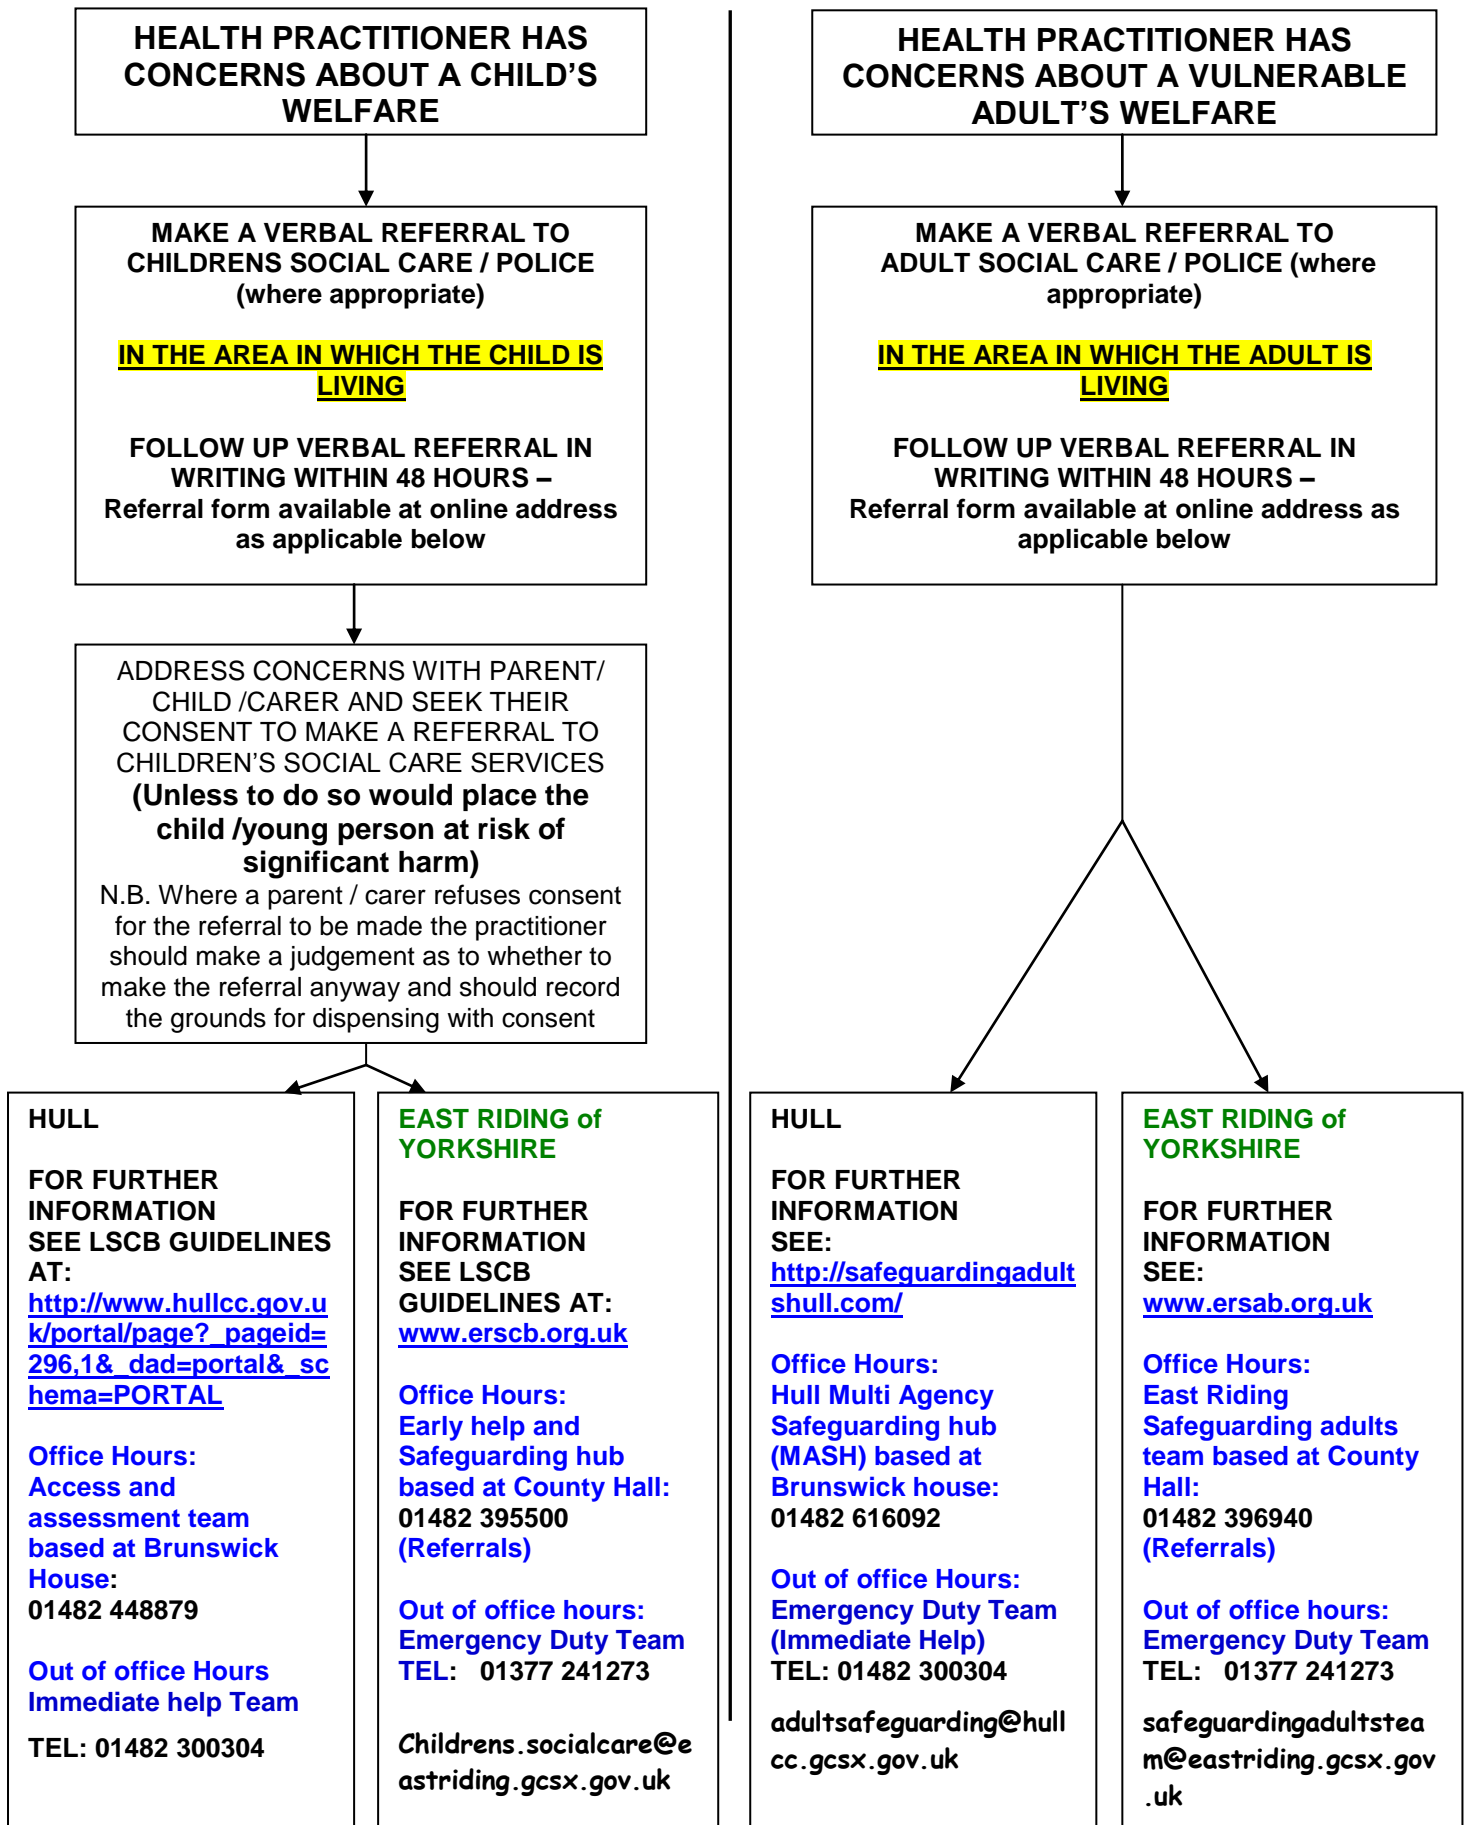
HEALTH PRACTITIONER HAS CONCERNS ABOUT A CHILD'S WELFARE

MAKE A VERBAL REFERRAL TO CHILDRENS SOCIAL CARE / POLICE (where appropriate)

IN THE AREA IN WHICH THE CHILD IS LIVING

FOLLOW UP VERBAL REFERRAL IN WRITING WITHIN 48 HOURS – Referral form available at online address as applicable below

ADDRESS CONCERNS WITH PARENT/ CHILD /CARER AND SEEK THEIR CONSENT TO MAKE A REFERRAL TO CHILDREN'S SOCIAL CARE SERVICES
(Unless to do so would place the child /young person at risk of significant harm)
N.B. Where a parent / carer refuses consent for the referral to be made the practitioner should make a judgement as to whether to make the referral anyway and should record the grounds for dispensing with consent

HULL

FOR FURTHER INFORMATION SEE LSCB GUIDELINES AT:
http://www.hullcc.gov.uk/portal/page?_pageid=296,1&_dad=portal&_schema=PORTAL

Office Hours:
Access and assessment team based at Brunswick House:
01482 448879

Out of office Hours
Immediate help Team

TEL: 01482 300304

EAST RIDING of YORKSHIRE

FOR FURTHER INFORMATION SEE LSCB GUIDELINES AT:
www.erscb.org.uk

Office Hours:
Early help and Safeguarding hub based at County Hall:
01482 395500
(Referrals)

Out of office hours:
Emergency Duty Team
TEL: 01377 241273

Childrens.socialcare@eastriding.gcsx.gov.uk

HEALTH PRACTITIONER HAS CONCERNS ABOUT A VULNERABLE ADULT'S WELFARE

MAKE A VERBAL REFERRAL TO ADULT SOCIAL CARE / POLICE (where appropriate)

IN THE AREA IN WHICH THE ADULT IS LIVING

FOLLOW UP VERBAL REFERRAL IN WRITING WITHIN 48 HOURS – Referral form available at online address as applicable below

HULL

FOR FURTHER INFORMATION SEE:
http://safeguardingadultshull.com/

Office Hours:
Hull Multi Agency Safeguarding hub (MASH) based at Brunswick house:
01482 616092

Out of office Hours:
Emergency Duty Team
(Immediate Help)
TEL: 01482 300304

adultsafeguarding@hullcc.gcsx.gov.uk

EAST RIDING of YORKSHIRE

FOR FURTHER INFORMATION SEE:
www.ersab.org.uk

Office Hours:
East Riding Safeguarding adults team based at County Hall:
01482 396940
(Referrals)

Out of office hours:
Emergency Duty Team
TEL: 01377 241273

safeguardingadultsteam@eastriding.gcsx.gov.uk